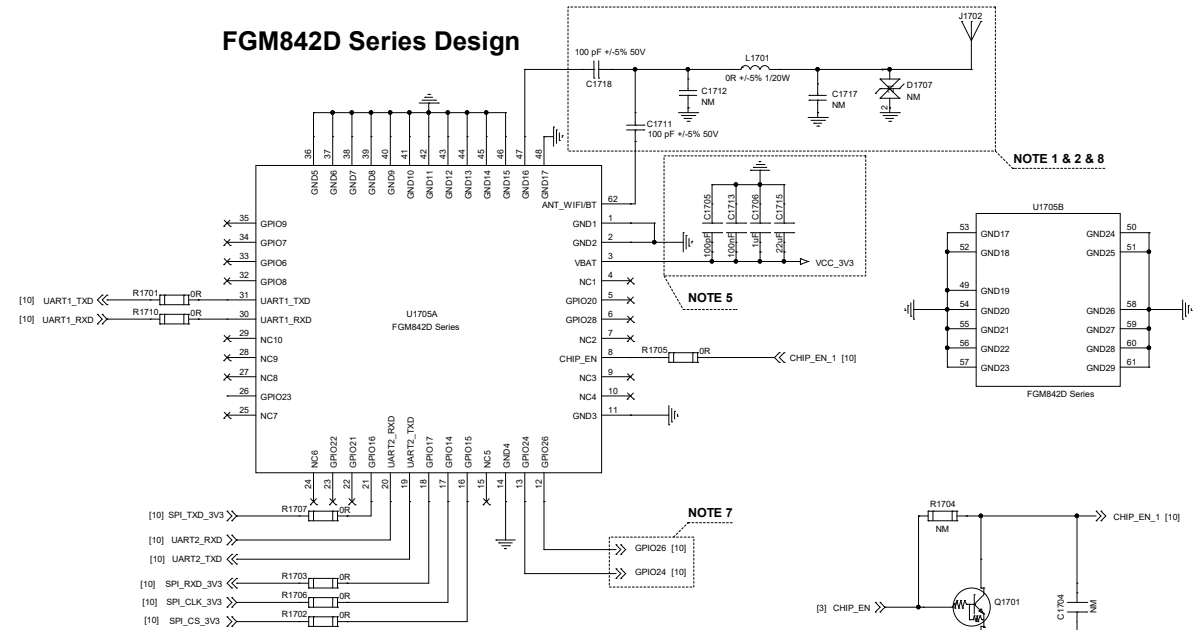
FGM842D Series Design

J1702
100 pF +/-5% 50V
L1701
0R +/-5% 1/20W
C1718
C1712
NM
C1717
NM
D1707
NM
C1711
100 pF +/-5% 50V
NOTE 1 & 2 & 8

36 37 38 39 40 41 42 43 44 45 46 47 48
GND5 GND6 GND7 GND8 GND9 GND10 GND11 GND12 GND13 GND14 GND15 GND16 GND17

62 ANT_WIFI/BT
1 GND1
2 GND2
3 VBAT
C1705 100pF
C1713 100nF
C1706 1uF
C1715 22uF
VCC_3V3
NOTE 5

35 GPIO9
34 GPIO7
33 GPIO6
32 GPIO8
[10] UART1_TXD R1701 0R 31 UART1_TXD
[10] UART1_RXD R1710 0R 30 UART1_RXD
29 NC10
28 NC9
27 NC8
26 GPIO23
25 NC7

U1705A
FGM842D Series

4 NC1
5 GPIO20
6 GPIO28
7 NC2
8 CHIP_EN R1705 0R CHIP_EN_1 [10]
9 NC3
10 NC4
11 GND3

U1705B
53 GND17 GND24 50
52 GND18 GND25 51
49 GND19
54 GND20 GND26 58
55 GND21 GND27 59
56 GND22 GND28 60
57 GND23 GND29 61
FGM842D Series

NC6 GPIO22 GPIO21 GPIO16 UART2_RXD UART2_TXD GPIO17 GPIO14 GPIO15 NC5 GND4 GPIO24 GPIO26
24 23 22 21 20 19 18 17 16 15 14 13 12

[10] SPI_TXD_3V3 R1707 0R
[10] UART2_RXD
[10] UART2_TXD
[10] SPI_RXD_3V3 R1703 0R
[10] SPI_CLK_3V3 R1706 0R
[10] SPI_CS_3V3 R1702 0R

NOTE 7
GPIO26 [10]
GPIO24 [10]

R1704
NM
CHIP_EN_1 [10]
[3] CHIP_EN
Q1701
C1704 NM